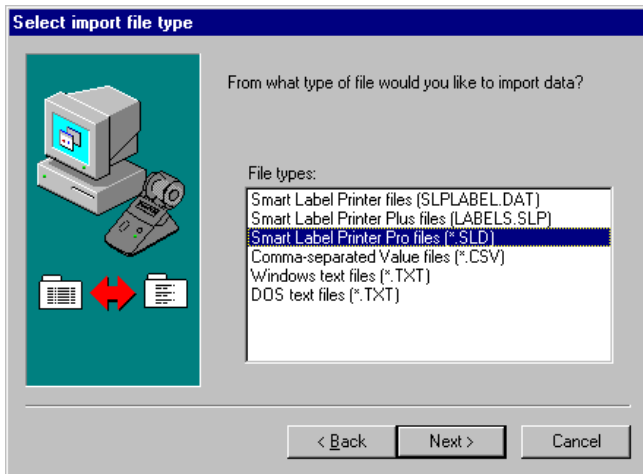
Select import file type

From what type of file would you like to import data?

File types:

Smart Label Printer files (SLPLABEL.DAT)
Smart Label Printer Plus files (LABELS.SLP)
Smart Label Printer Pro files (*.SLD)
Comma-separated Value files (*.CSV)
Windows text files (*.TXT)
DOS text files (*.TXT)

< Back
Next >
Cancel